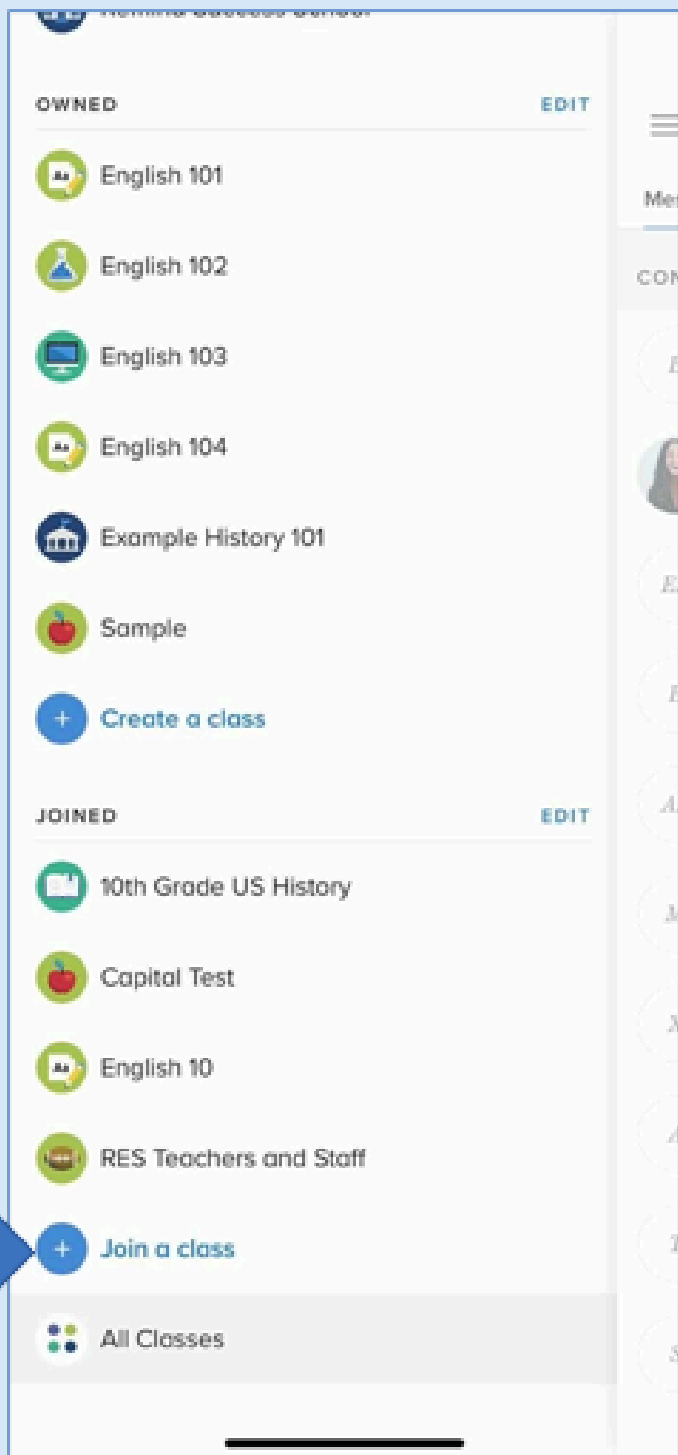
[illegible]

OWNED EDIT

English 101

English 102

English 103

English 104

Example History 101

Sample

Create a class

JOINED EDIT

10th Grade US History

Capital Test

English 10

RES Teachers and Staff

Join a class

All Classes

Me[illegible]

CON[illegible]